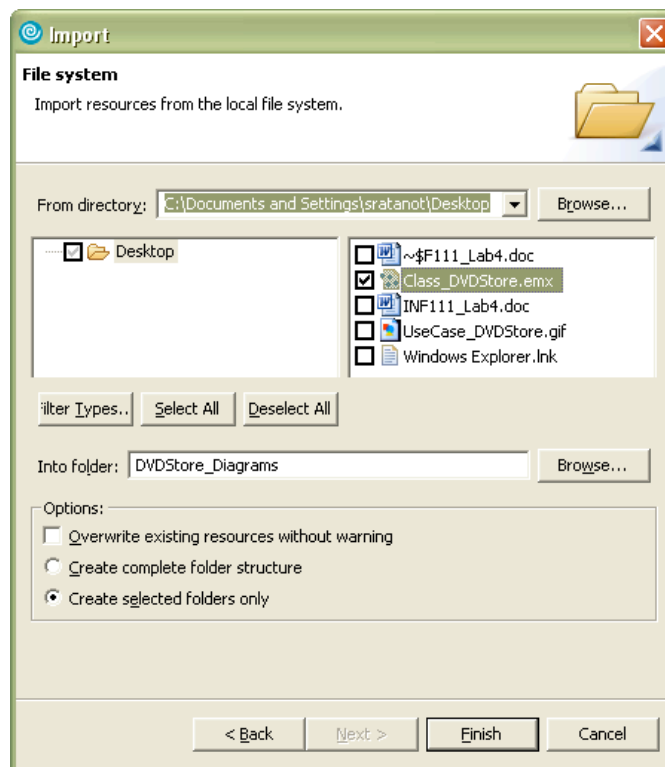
Import

File system

Import resources from the local file system.

From directory: C:\Documents and Settings\sratanot\Desktop

Browse...

Desktop

~$F111_Lab4.doc

Class_DVDStore.emx

INF111_Lab4.doc

UseCase_DVDStore.gif

Windows Explorer.lnk

ilter Types...

Select All

Deselect All

Into folder: DVDStore_Diagrams

Browse...

Options:

Overwrite existing resources without warning

Create complete folder structure

Create selected folders only

< Back

Next >

Finish

Cancel